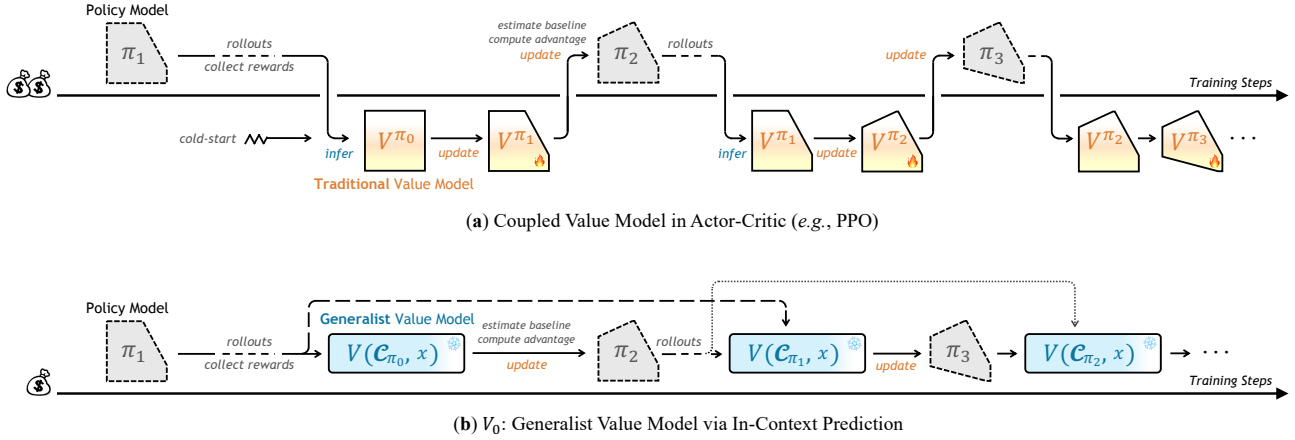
Policy Model

$\pi_1$

rollouts

collect rewards

estimate baseline

compute advantage

update

$\pi_2$

rollouts

update

$\pi_3$

Training Steps

cold-start

infer

$V^{\pi_0}$

update

$V^{\pi_1}$

infer

$V^{\pi_1}$

update

$V^{\pi_2}$

$V^{\pi_2}$

$V^{\pi_3}$

· · ·

Traditional Value Model

(a) Coupled Value Model in Actor-Critic (e.g., PPO)

Policy Model

$\pi_1$

rollouts

collect rewards

Generalist Value Model

$V(\mathcal{C}_{\pi_0}, x)$

estimate baseline

compute advantage

update

$\pi_2$

rollouts

$V(\mathcal{C}_{\pi_1}, x)$

update

$\pi_3$

$V(\mathcal{C}_{\pi_2}, x)$

· · ·

Training Steps

(b) $V_0$: Generalist Value Model via In-Context Prediction